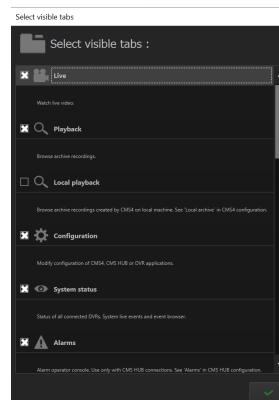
Select visible tabs

Select visible tabs :

Live

Watch live video.

Playback

Browse archive recordings.

Local playback

Browse archive recordings created by CMS4 on local machine. See 'Local archive' in CMS4 configuration.

Configuration

Modify configuration of CMS4, CMS HUB or DVR applications.

System status

Status of all connected DVRs. System live events and event browser.

Alarms

Alarm operator console. Use only with CMS HUB connections. See 'Alarms' in CMS HUB configuration.